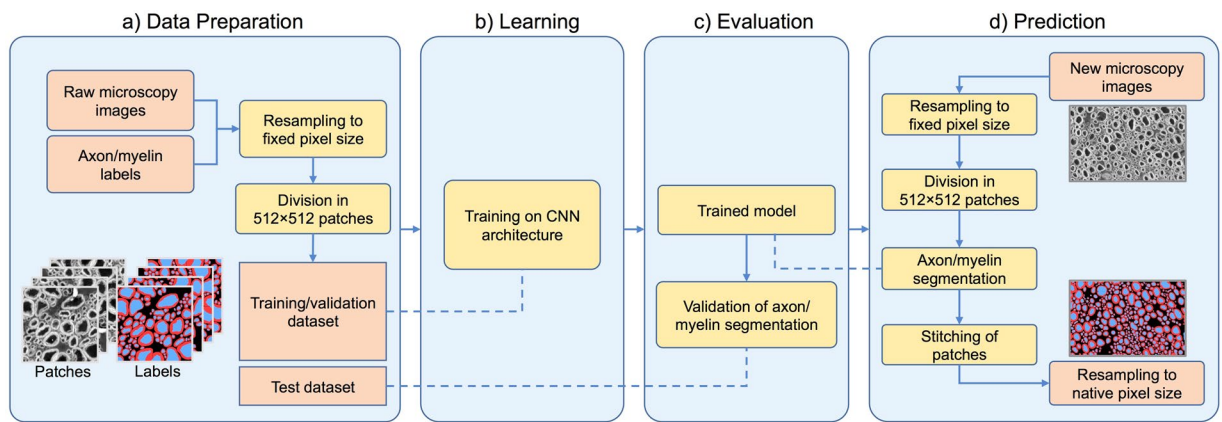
a) Data Preparation

Raw microscopy images

Axon/myelin labels

Resampling to fixed pixel size

Division in 512×512 patches

Training/validation dataset

Test dataset

Patches

Labels

b) Learning

Training on CNN architecture

c) Evaluation

Trained model

Validation of axon/ myelin segmentation

d) Prediction

New microscopy images

Resampling to fixed pixel size

Division in 512×512 patches

Axon/myelin segmentation

Stitching of patches

Resampling to native pixel size